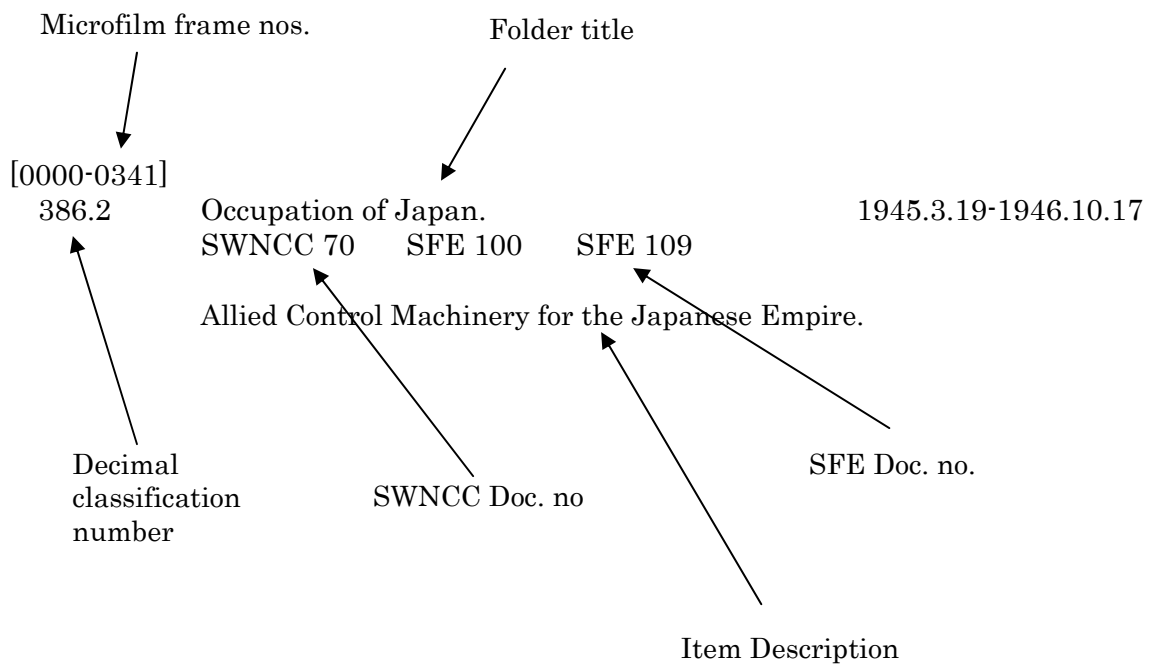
Microfilm frame nos.

Folder title

[0000-0341]
386.2 Occupation of Japan. 1945.3.19-1946.10.17
SWNCC 70 SFE 100 SFE 109

Allied Control Machinery for the Japanese Empire.

Decimal classification number

SWNCC Doc. no

SFE Doc. no.

Item Description